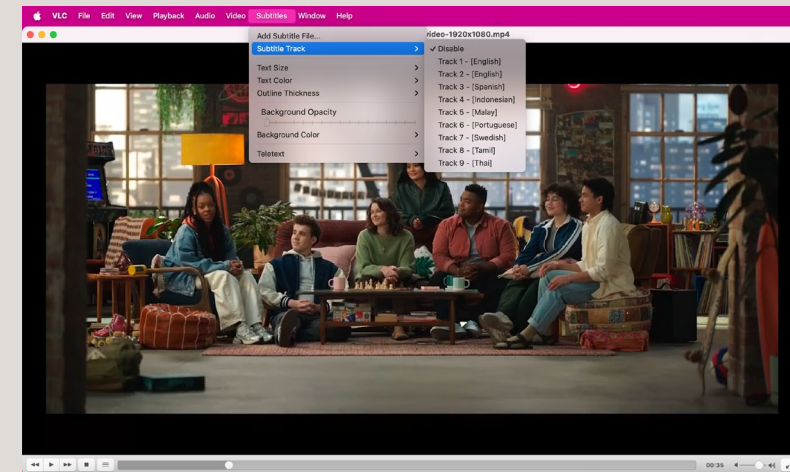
VLC File Edit View Playback Audio Video Subtitles Window Help

video-1920x1080.mp4

Add Subtitle File...
Subtitle Track
Text Size
Text Color
Outline Thickness
Background Opacity
Background Color
Teletext

✓ Disable
Track 1 - [English]
Track 2 - [English]
Track 3 - [Spanish]
Track 4 - [Indonesian]
Track 5 - [Malay]
Track 6 - [Portuguese]
Track 7 - [Swedish]
Track 8 - [Tamil]
Track 9 - [Thai]

00:35